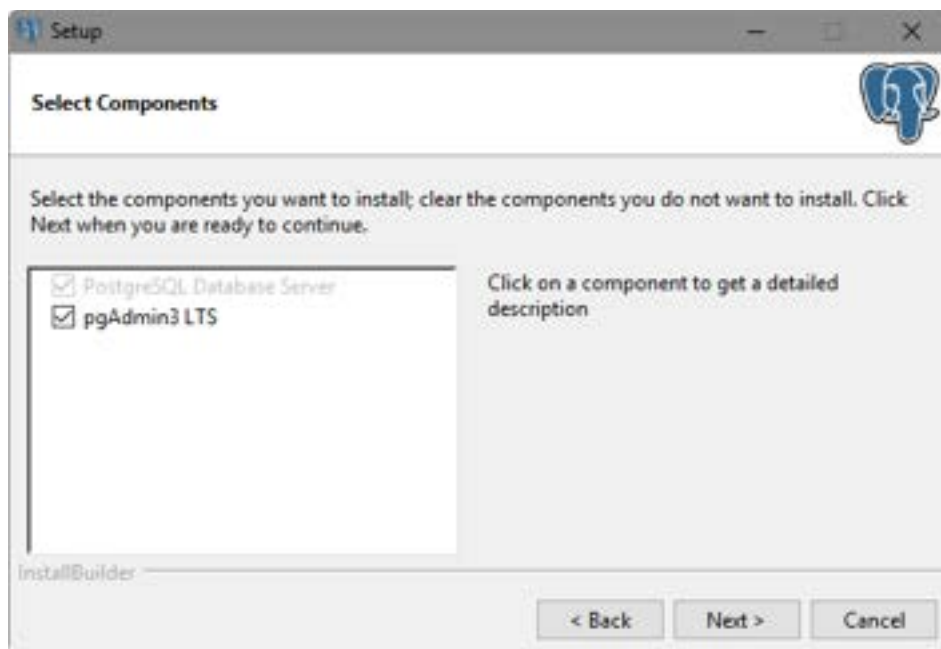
Setup

Select Components

Select the components you want to install; clear the components you do not want to install. Click Next when you are ready to continue.

PostgreSQL Database Server
pgAdmin3 LTS

Click on a component to get a detailed description

InstallBuilder

< Back
Next >
Cancel